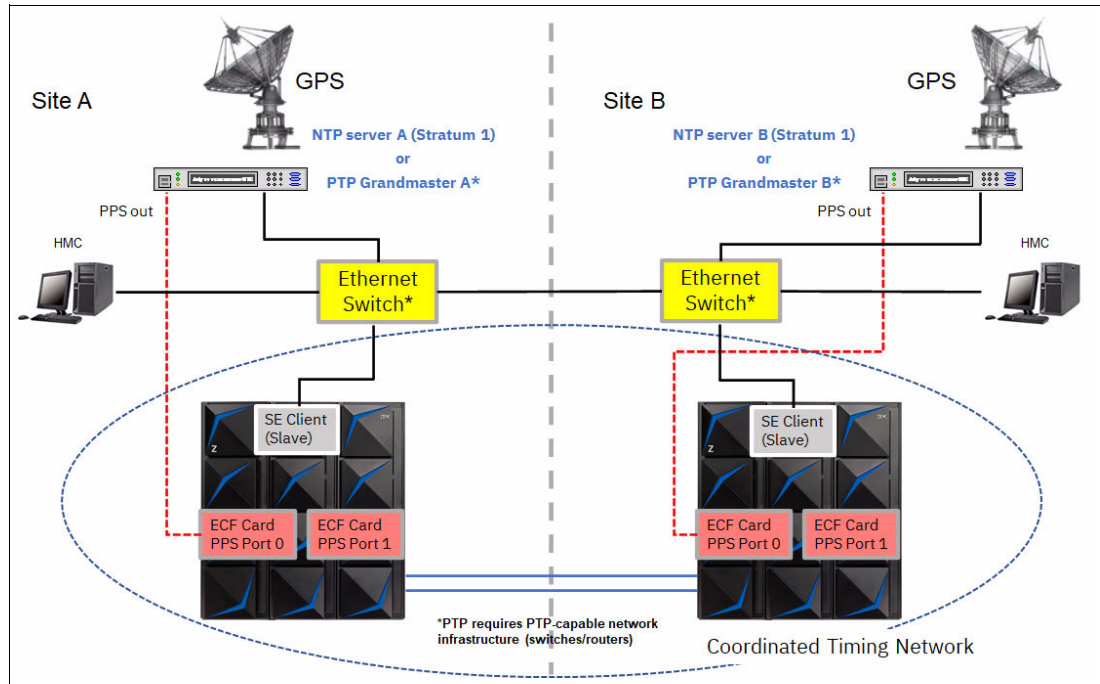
GPS

Site A

NTP server A (Stratum 1)
or
PTP Grandmaster A*

PPS out

HMC

Ethernet Switch*

SE Client (Slave)

ECF Card PPS Port 0

ECF Card PPS Port 1

GPS

Site B

NTP server B (Stratum 1)
or
PTP Grandmaster B*

PPS out

HMC

Ethernet Switch*

SE Client (Slave)

ECF Card PPS Port 0

ECF Card PPS Port 1

*PTP requires PTP-capable network infrastructure (switches/routers)

Coordinated Timing Network